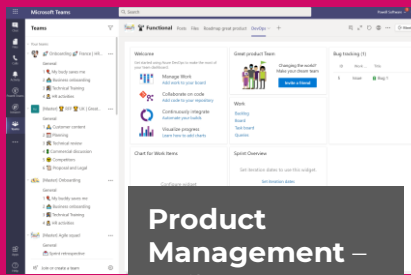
Microsoft Teams

Search

Teams

Functional Posts Files Roadmap: great product DevOps +

Your teams

Onboarding | Fabrice | HR

General

My buddy sees me

Business onboarding

Technical Training

HR activities

General

Customer content

Marketing

Technical review

Commercial discussion

Competitors

Proposal and Legal

Onboarding

General

My buddy sees me

Business onboarding

Technical Training

HR activities

Agile sprint

General

Sprint retrospective

Join or create a team

Welcome

Manage Work

Collaborate on code

Continuously integrate

Visualize progress

Great product Team

Changing the world? Make your dream team!

Invite a friend

Work

Backlog

Board

Task board

Queries

Bug tracking (1)

Chart for Work Items

Sprint Overview

Set iteration dates to use this widget

Set iteration dates

Product Management –